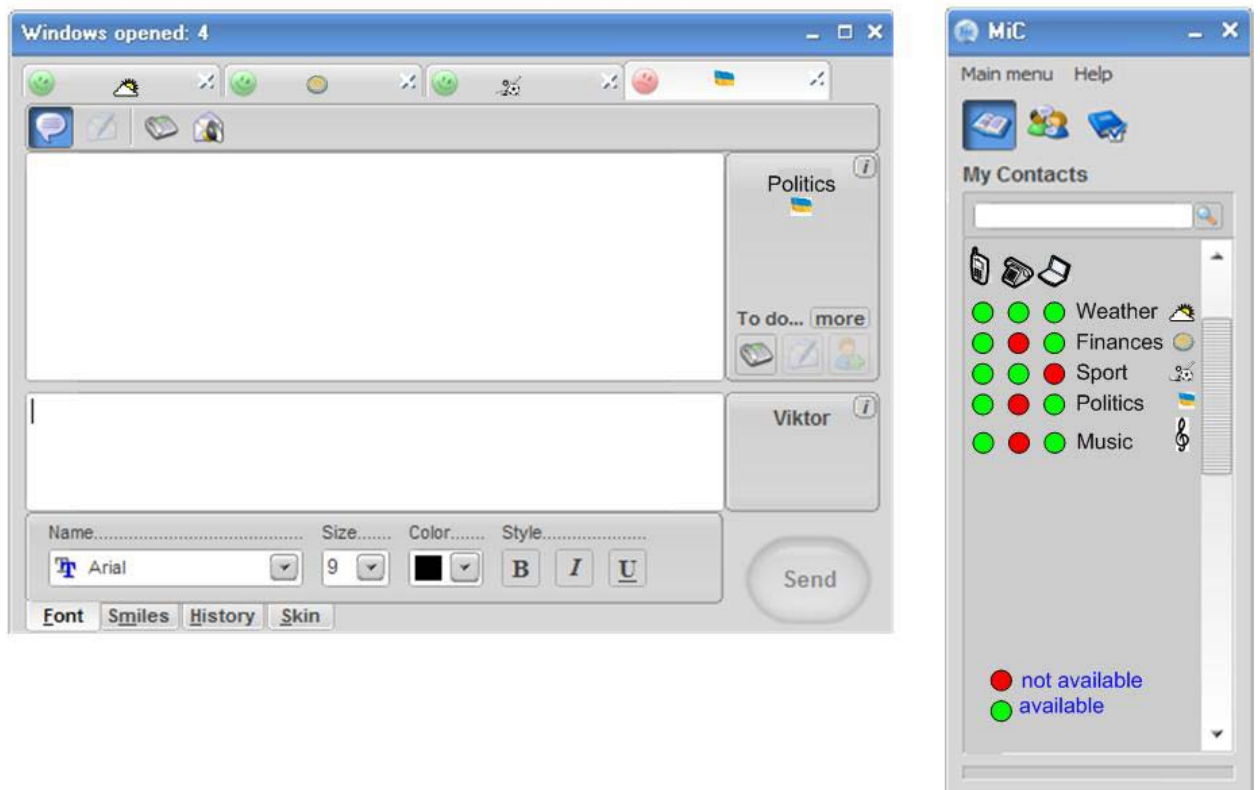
Windows opened: 4

Politics

To do... more

Viktor

Name........................................ Size....... Color....... Style....................

Arial

9

B I U

Send

Font Smiles History Skin

MiC

Main menu Help

My Contacts

Weather

Finances

Sport

Politics

Music

not available
available